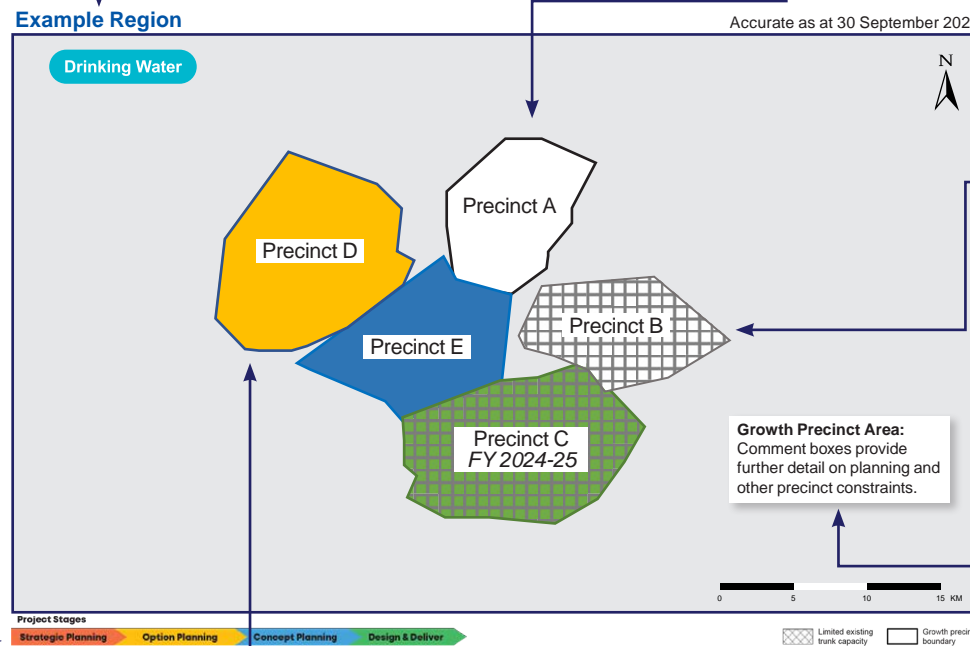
Example Region

Accurate as at 30 September 202

Drinking Water

N

Precinct A

Precinct D

Precinct E

Precinct B

Precinct C
FY 2024-25

Growth Precinct Area:
Comment boxes provide further detail on planning and other precinct constraints.

0 5 10 15 KM

Project Stages
Strategic Planning
Option Planning
Concept Planning
Design & Deliver

Limited existing trunk capacity

Growth precin boundary